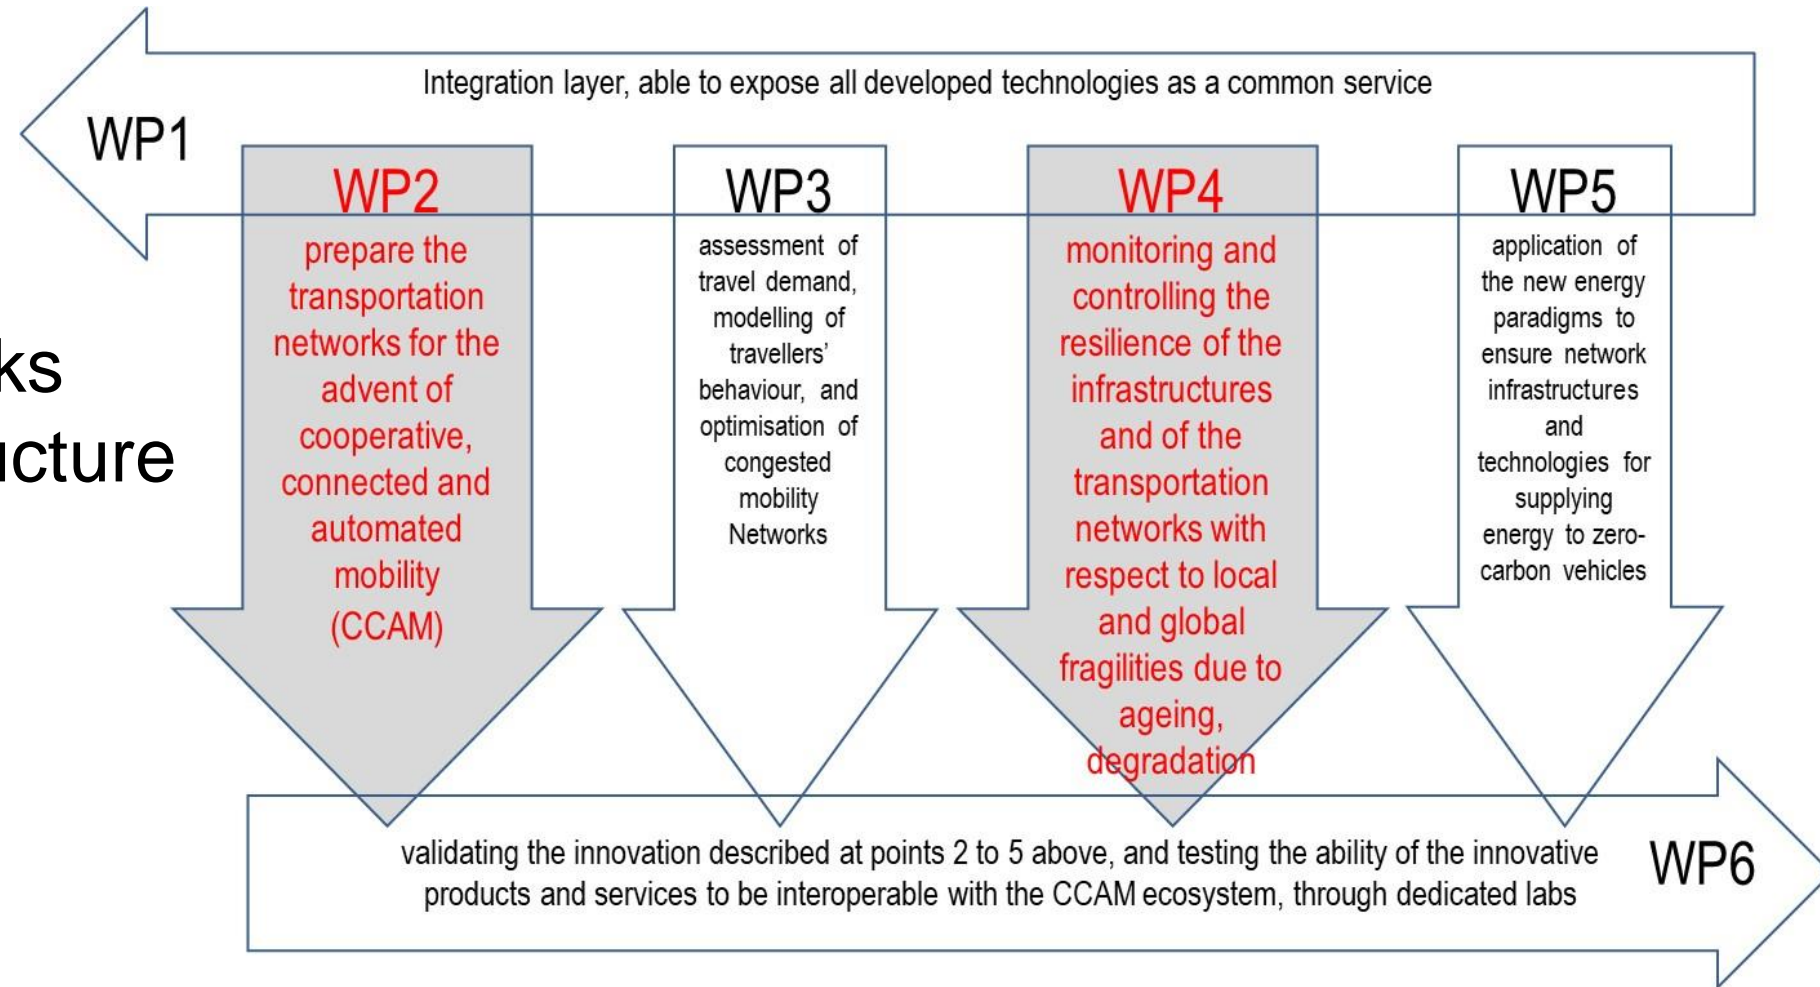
Integration layer, able to expose all developed technologies as a common service

WP1

ks
ucture

WP2
prepare the transportation networks for the advent of cooperative, connected and automated mobility (CCAM)

WP3
assessment of travel demand, modelling of travellers' behaviour, and optimisation of congested mobility Networks

WP4
monitoring and controlling the resilience of the infrastructures and of the transportation networks with respect to local and global fragilities due to ageing, degradation

WP5
application of the new energy paradigms to ensure network infrastructures and technologies for supplying energy to zero-carbon vehicles

validating the innovation described at points 2 to 5 above, and testing the ability of the innovative products and services to be interoperable with the CCAM ecosystem, through dedicated labs

WP6